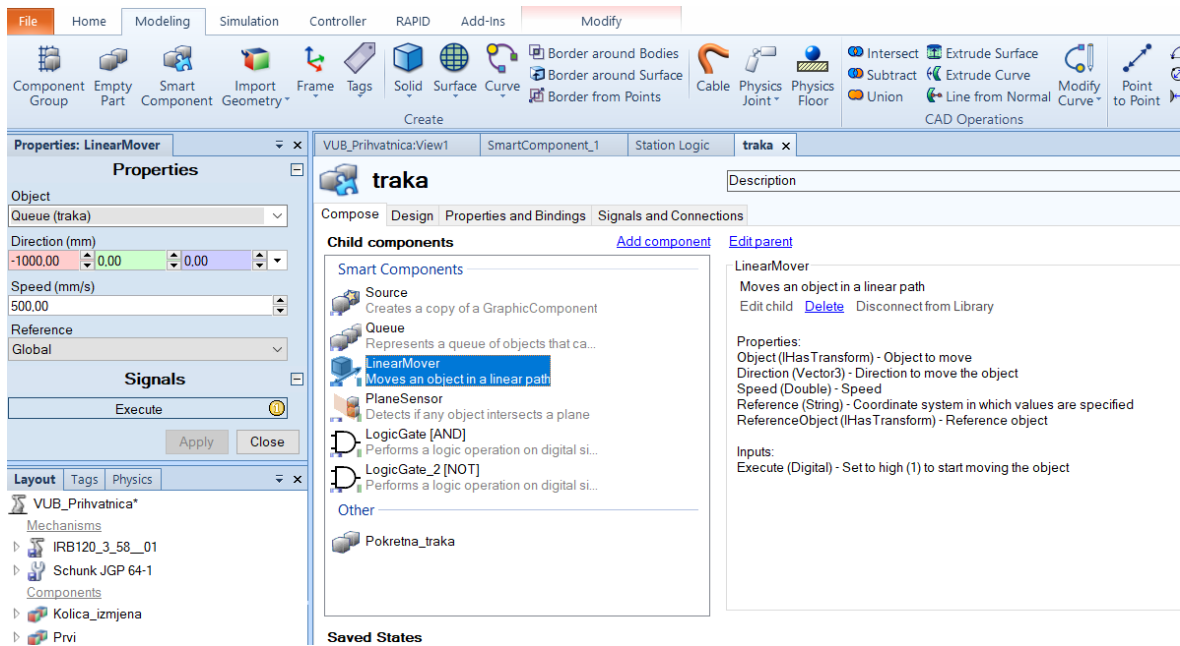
File Home Modeling Simulation Controller RAPID Add-Ins Modify

Component Group Empty Part Smart Component Import Geometry Frame Tags Solid Surface Curve Border around Bodies Border around Surface Border from Points Create Cable Physics Joint Physics Floor Intersect Subtract Union Extrude Surface Extrude Curve Line from Normal Modify Curve CAD Operations Point to Point

Properties: LinearMover

Properties

Object
Queue (traka)
Direction (mm)
-1000,00 0,00 0,00
Speed (mm/s)
500,00
Reference
Global

Signals

Execute

Apply Close

Layout Tags Physics

VUB_Prihvatnica*
Mechanisms
IRB120_3_58__01
Schunk JGP 64-1
Components
Kolica_izmjena
Prvi

VUB_Prihvatnica:View1 SmartComponent_1 Station Logic traka

traka

Description

Compose Design Properties and Bindings Signals and Connections

Child components Add component Edit parent

Smart Components
Source
Creates a copy of a GraphicComponent
Queue
Represents a queue of objects that ca...
LinearMover
Moves an object in a linear path
PlaneSensor
Detects if any object intersects a plane
LogicGate [AND]
Performs a logic operation on digital si...
LogicGate_2 [NOT]
Performs a logic operation on digital si...
Other
Pokretna_traka

LinearMover
Moves an object in a linear path
Edit child Delete Disconnect from Library

Properties:
Object (IHasTransform) - Object to move
Direction (Vector3) - Direction to move the object
Speed (Double) - Speed
Reference (String) - Coordinate system in which values are specified
ReferenceObject (IHasTransform) - Reference object

Inputs:
Execute (Digital) - Set to high (1) to start moving the object

Saved States